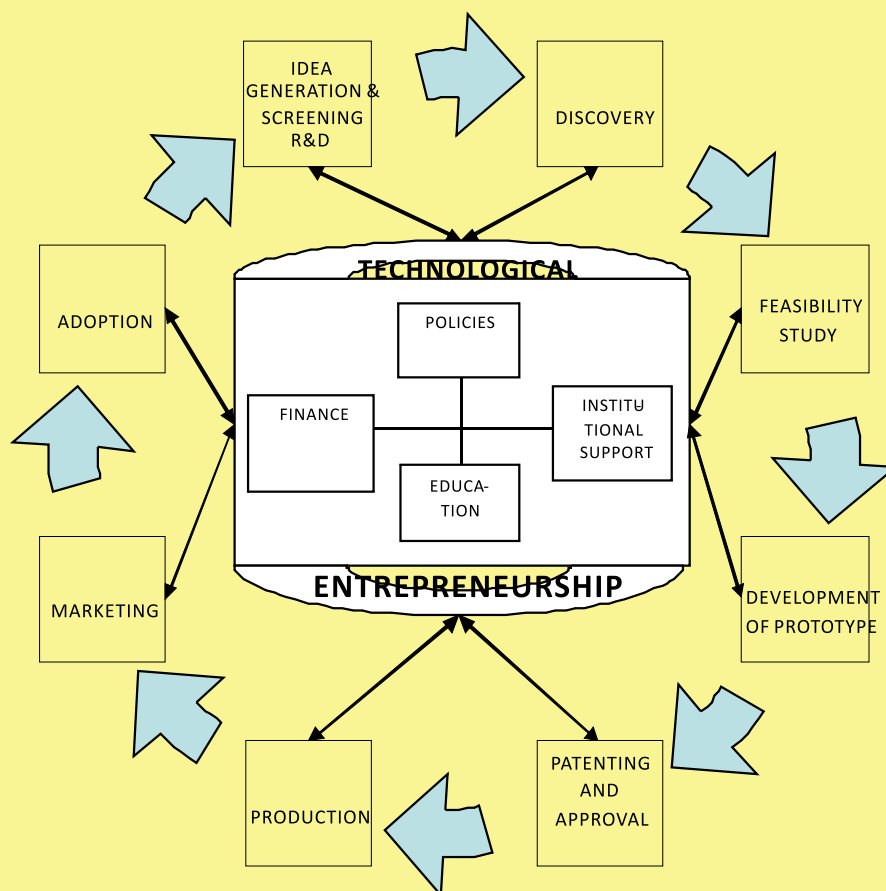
IDEA GENERATION & SCREENING R&D

DISCOVERY

FEASIBILITY STUDY

DEVELOPMENT OF PROTOTYPE

PATENTING AND APPROVAL

PRODUCTION

MARKETING

ADOPTION

TECHNOLOGICAL

POLICIES

FINANCE

INSTITUTIONAL SUPPORT

EDUCATION

ENTREPRENEURSHIP